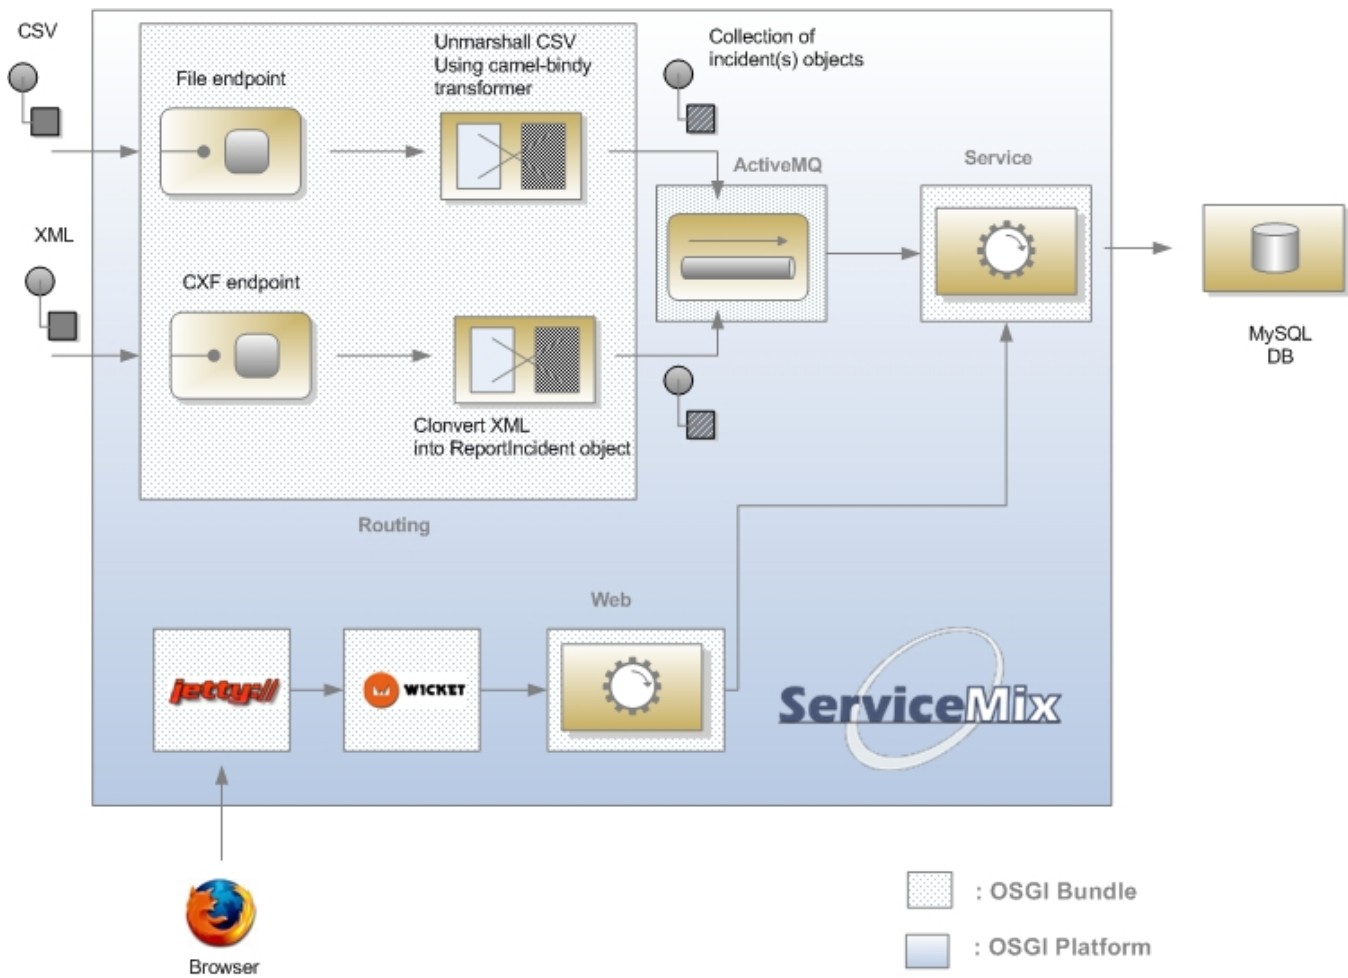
CSV

File endpoint

Unmarshall CSV Using camel-bindy transformer

Collection of incident(s) objects

ActiveMQ

Service

XML

CXF endpoint

MySQL DB

Clonvert XML into ReportIncident object

Routing

Web

jetty://

WICKET

ServiceMix

Browser

: OSGI Bundle

: OSGI Platform